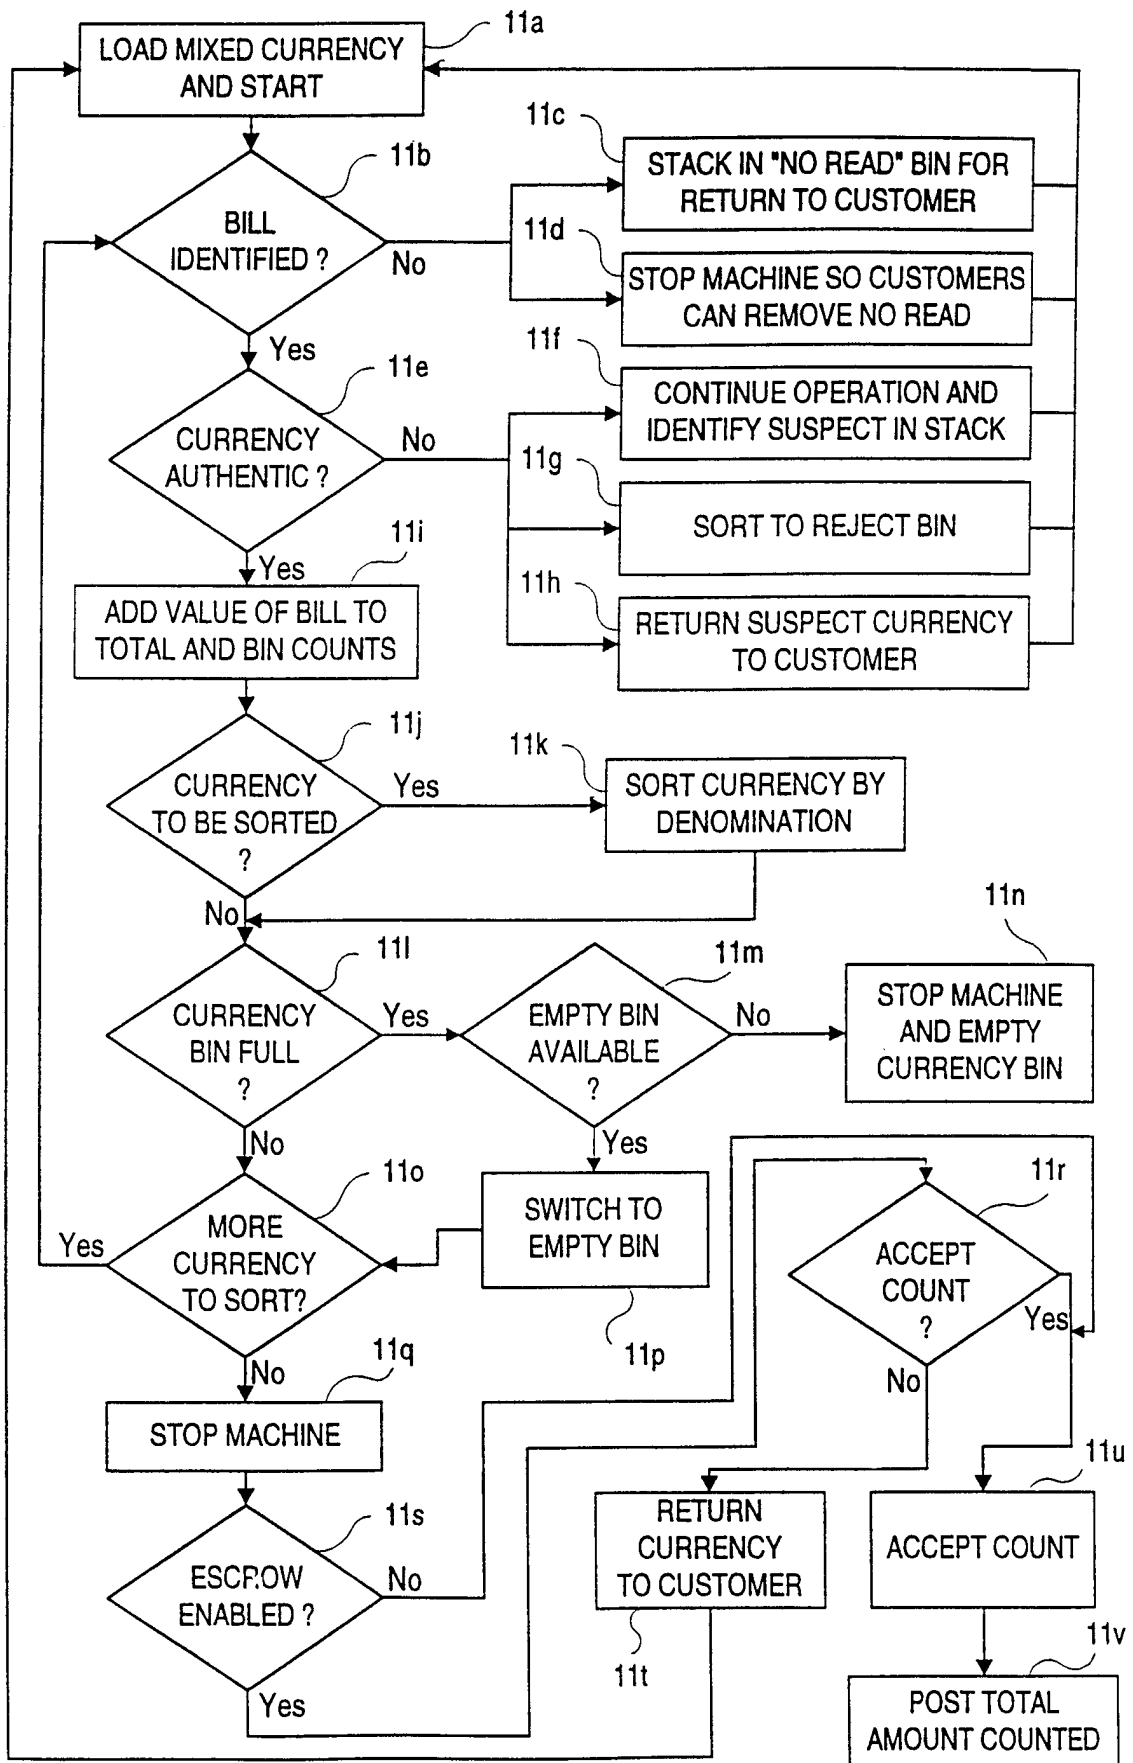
LOAD MIXED CURRENCY AND START

11a

11b

BILL IDENTIFIED ?

No

11c

STACK IN "NO READ" BIN FOR RETURN TO CUSTOMER

11d

STOP MACHINE SO CUSTOMERS CAN REMOVE NO READ

Yes

11e

CURRENCY AUTHENTIC ?

No

11f

CONTINUE OPERATION AND IDENTIFY SUSPECT IN STACK

11g

SORT TO REJECT BIN

Yes

11i

ADD VALUE OF BILL TO TOTAL AND BIN COUNTS

11h

RETURN SUSPECT CURRENCY TO CUSTOMER

11j

CURRENCY TO BE SORTED ?

Yes

11k

SORT CURRENCY BY DENOMINATION

No

11l

CURRENCY BIN FULL ?

Yes

11m

EMPTY BIN AVAILABLE ?

No

11n

STOP MACHINE AND EMPTY CURRENCY BIN

No

Yes

11o

Yes

MORE CURRENCY TO SORT?

SWITCH TO EMPTY BIN

11p

11r

ACCEPT COUNT ?

Yes

No

No

11q

STOP MACHINE

11s

ESCROW ENABLED ?

No

Yes

RETURN CURRENCY TO CUSTOMER

11t

11u

ACCEPT COUNT

11v

POST TOTAL AMOUNT COUNTED